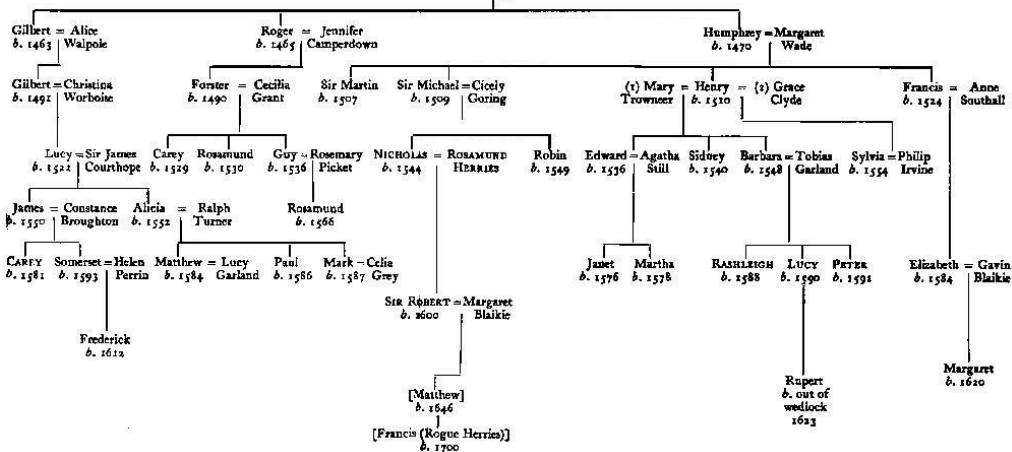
Gilbert = Alice
b. 1463 Walpole

Roger = Jennifer
b. 1465 Camperdown

Humphrey = Margaret
b. 1470 Wade

Gilbert = Christina
b. 1491 Worboise

Forster = Cecilia
b. 1490 Grant

Sir Martin
b. 1507

Sir Michael = Cicely
b. 1509 Goring

(1) Mary = Henry = (2) Grace
Trowneer b. 1510 Clyde

Francis = Anne
b. 1524 Southall

Lucy = Sir James
b. 1522 Courthope

Carey
b. 1529

Rosamund
b. 1530

Guy = Rosemary
b. 1536 Picket

Nicholas = Rosamund
b. 1544 Herries

Robin
b. 1549

Edward = Agatha
b. 1556 Still

Sidney
b. 1540

Barbara = Tobias
b. 1548 Garland

Sylvia = Philip
b. 1554 Irvine

James = Constance
b. 1550 Broughton

Alicia = Ralph
b. 1552 Turner

Rosamund
b. 1566

Carey
b. 1581

Somerset = Helen
b. 1593 Perrin

Matthew = Lucy
b. 1584 Garland

Paul
b. 1586

Mark = Celia
b. 1587 Grey

Janet
b. 1576

Martha
b. 1578

Rashleigh
b. 1588

Lucy
b. 1590

Peter
b. 1592

Elizabeth = Gavin
b. 1584 Blaikie

Sir Robert = Margaret
b. 1600 Blaikie

Frederick
b. 1612

[Matthew]
b. 1646

[Francis (Rogue Herries)]
b. 1700

Rupert
b. out of wedlock
1623

Margaret
b. 1620